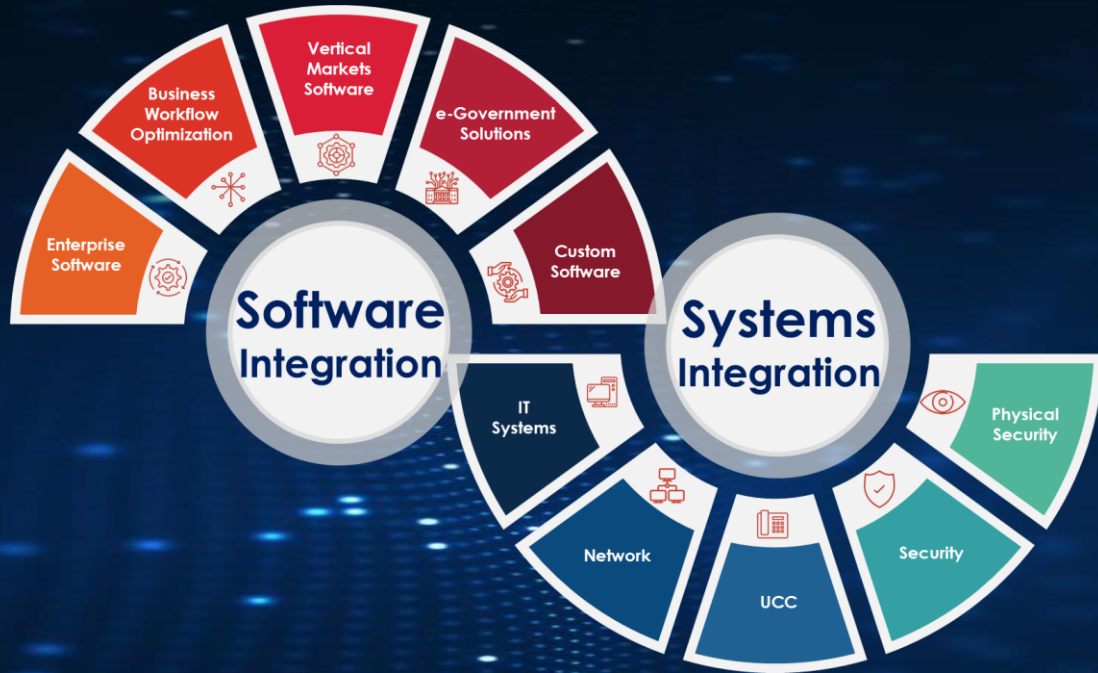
Enterprise Software

Business Workflow Optimization

Vertical Markets Software

e-Government Solutions

Custom Software

Software Integration

Systems Integration

IT Systems

Network

UCC

Security

Physical Security